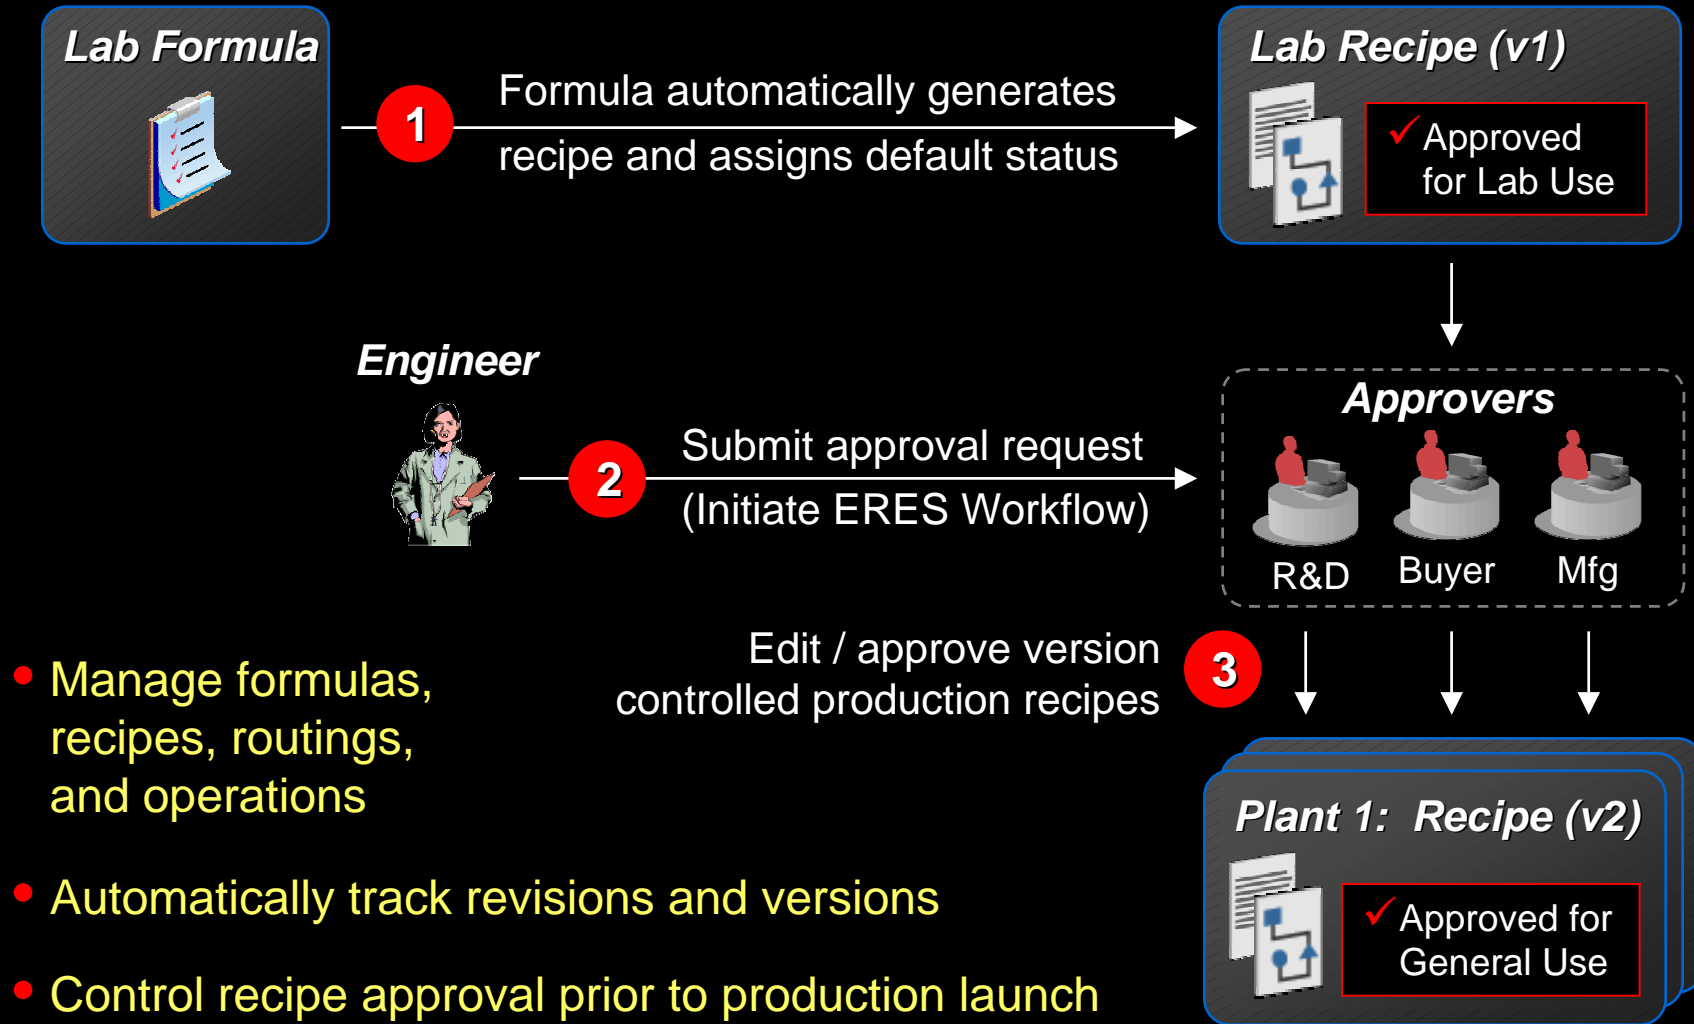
Lab Formula

1

Formula automatically generates recipe and assigns default status

Lab Recipe (v1)

✓ Approved for Lab Use

Engineer

2

Submit approval request (Initiate ERES Workflow)

Approvers

R&D

Buyer

Mfg

Edit / approve version controlled production recipes

3

• Manage formulas, recipes, routings, and operations

• Automatically track revisions and versions

• Control recipe approval prior to production launch

Plant 1: Recipe (v2)

✓ Approved for General Use